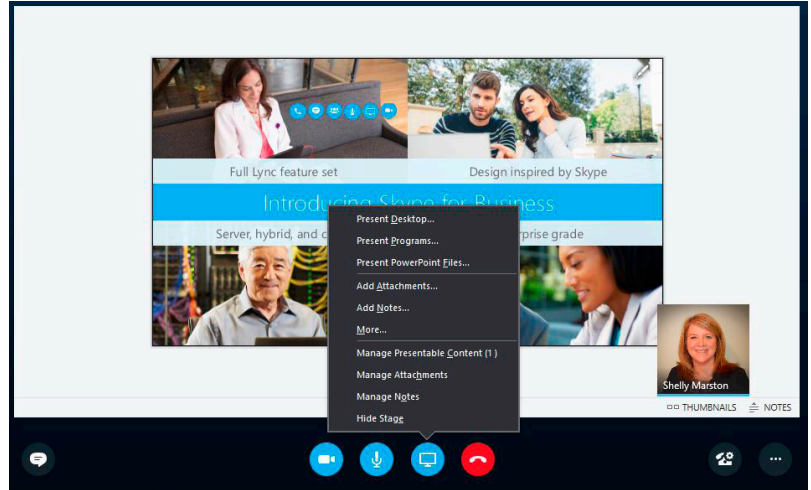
Full Lync feature set

Design inspired by Skype

Introducing Skype for Business

Server, hybrid, and c

rprise grade

Present Desktop...
Present Programs...
Present PowerPoint Files...
Add Attachments...
Add Notes...
More...
Manage Presentable Content (1)
Manage Attachments
Manage Notes
Hide Stage

Shelly Marston

THUMBNAILS

NOTES